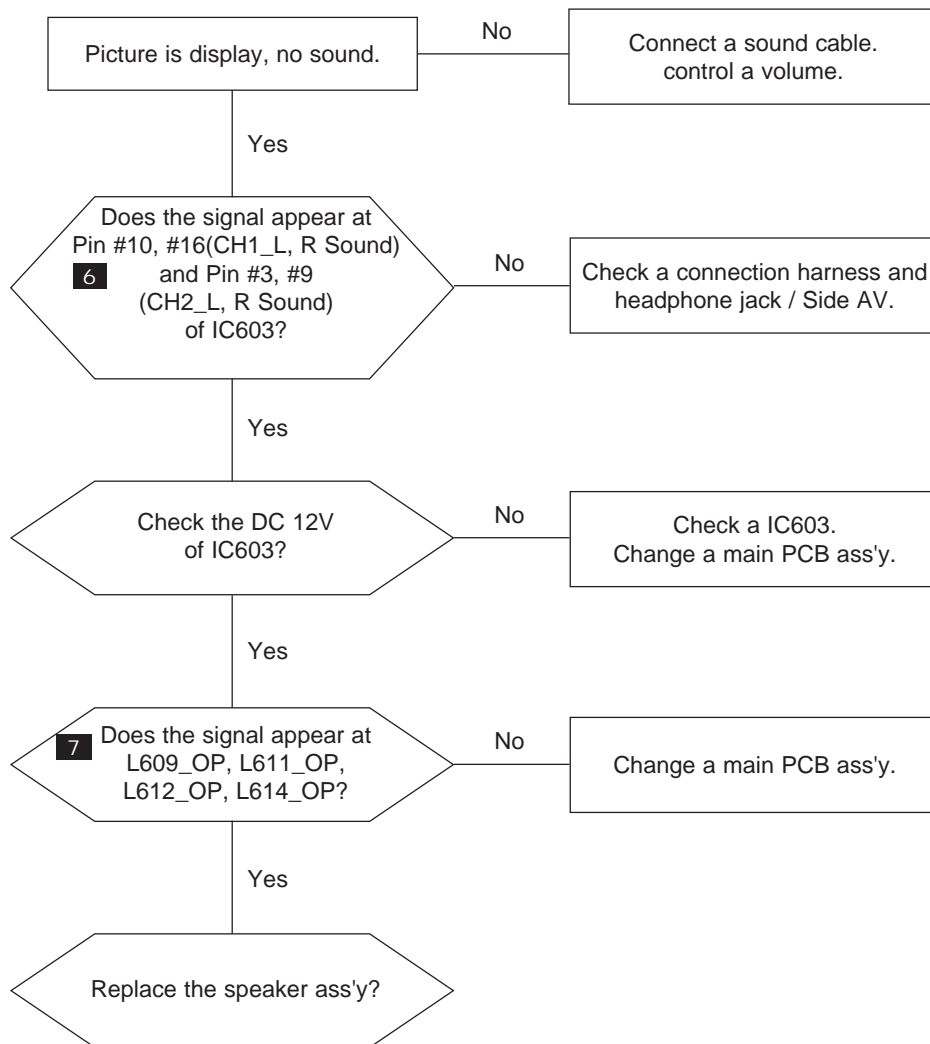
Picture is display, no sound.

No

Connect a sound cable.
control a volume.

Yes

Does the signal appear at Pin #10, #16(CH1_L, R Sound) and Pin #3, #9 (CH2_L, R Sound) of IC603?

6

No

Check a connection harness and headphone jack / Side AV.

Yes

Check the DC 12V of IC603?

No

Check a IC603.
Change a main PCB ass'y.

Yes

7

Does the signal appear at L609_OP, L611_OP, L612_OP, L614_OP?

No

Change a main PCB ass'y.

Yes

Replace the speaker ass'y?